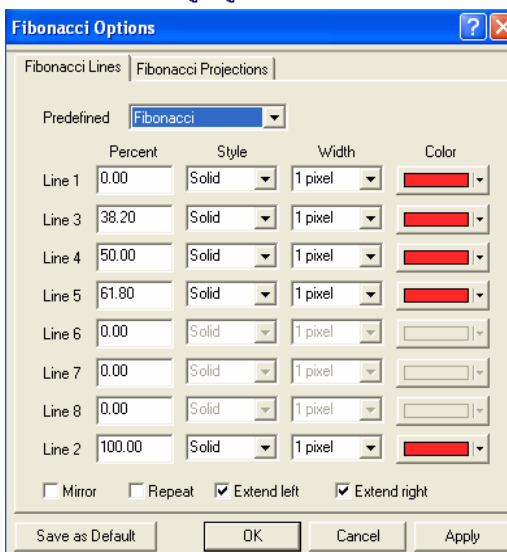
Fibonacci Options

Fibonacci Lines | Fibonacci Projections

Predefined Fibonacci

| | Percent | Style | Width | Color |
|---|---|---|---|---|
| Line 1 | 0.00 | Solid | 1 pixel | |
| Line 3 | 38.20 | Solid | 1 pixel | |
| Line 4 | 50.00 | Solid | 1 pixel | |
| Line 5 | 61.80 | Solid | 1 pixel | |
| Line 6 | 0.00 | Solid | 1 pixel | |
| Line 7 | 0.00 | Solid | 1 pixel | |
| Line 8 | 0.00 | Solid | 1 pixel | |
| Line 2 | 100.00 | Solid | 1 pixel | |

Mirror Repeat Extend left Extend right

Save as Default OK Cancel Apply